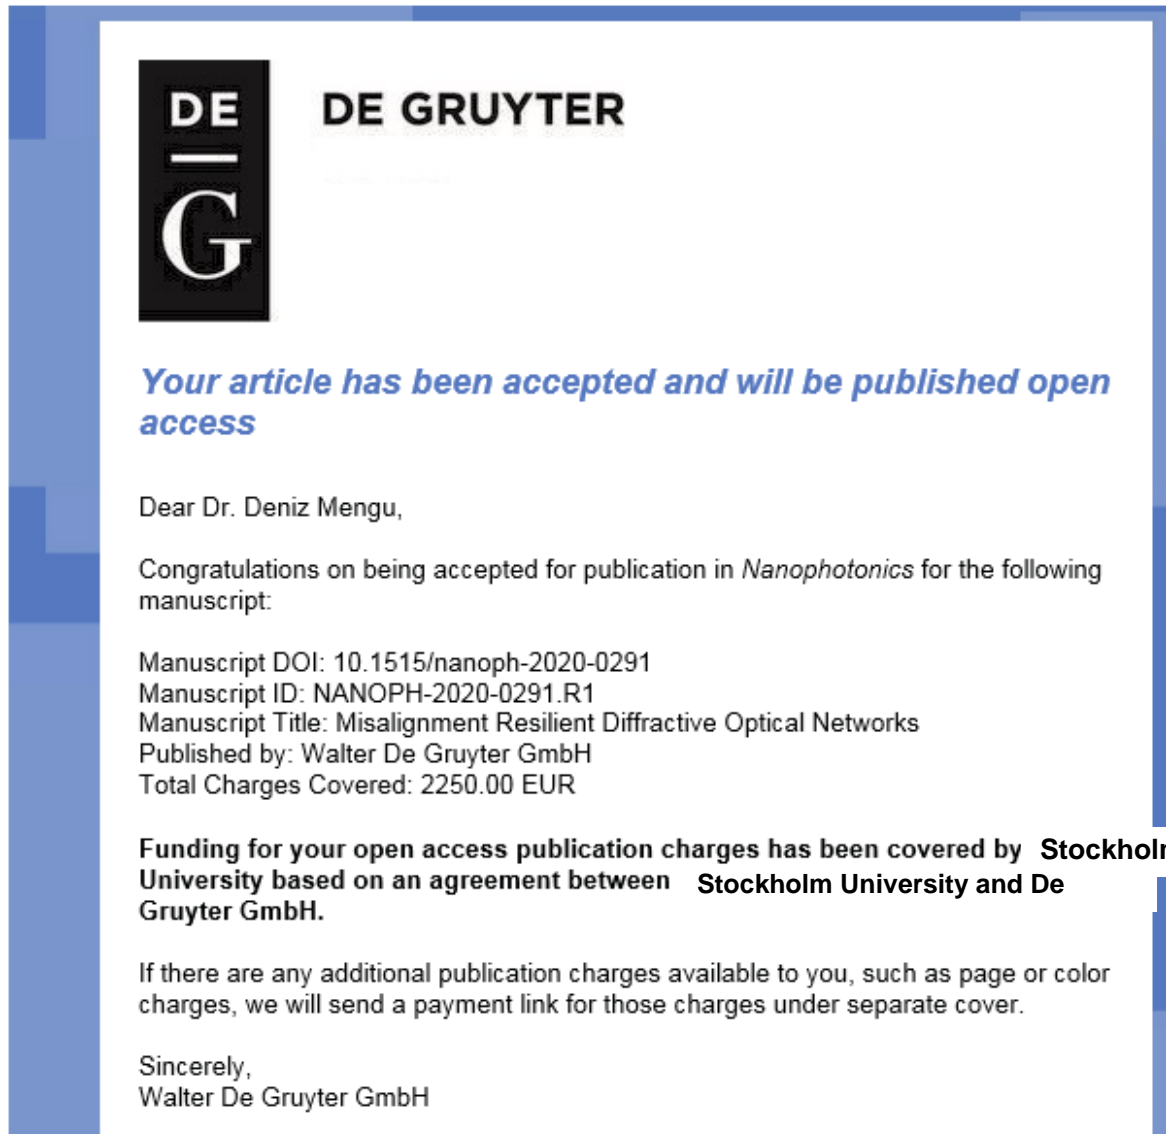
DE
G

DE GRUYTER

Your article has been accepted and will be published open access

Dear Dr. Deniz Mengu,

Congratulations on being accepted for publication in Nanophotonics for the following manuscript:

Manuscript DOI: 10.1515/nanoph-2020-0291
Manuscript ID: NANOPH-2020-0291.R1
Manuscript Title: Misalignment Resilient Diffractive Optical Networks
Published by: Walter De Gruyter GmbH
Total Charges Covered: 2250.00 EUR

**Funding for your open access publication charges has been covered by Stockholm University based on an agreement between Stockholm University and De Gruyter GmbH.**

If there are any additional publication charges available to you, such as page or color charges, we will send a payment link for those charges under separate cover.

Sincerely,
Walter De Gruyter GmbH